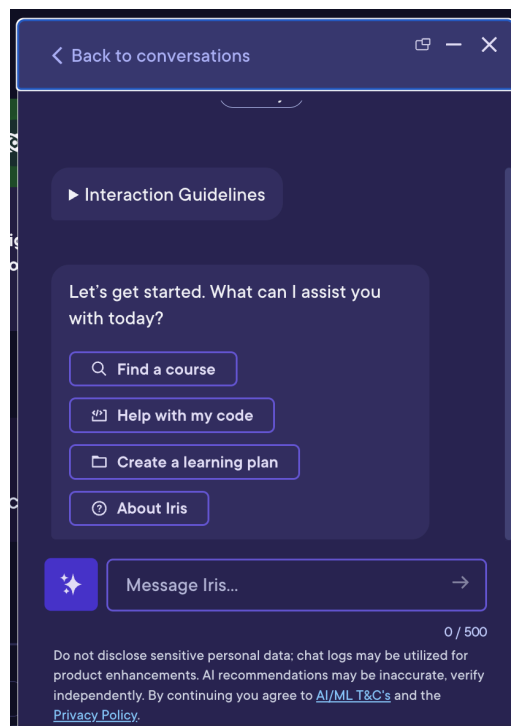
Back to conversations

▸ Interaction Guidelines

Let's get started. What can I assist you with today?

Find a course

Help with my code

Create a learning plan

About Iris

Message Iris...

0 / 500

Do not disclose sensitive personal data; chat logs may be utilized for product enhancements. AI recommendations may be inaccurate, verify independently. By continuing you agree to AI/ML T&C's and the Privacy Policy.